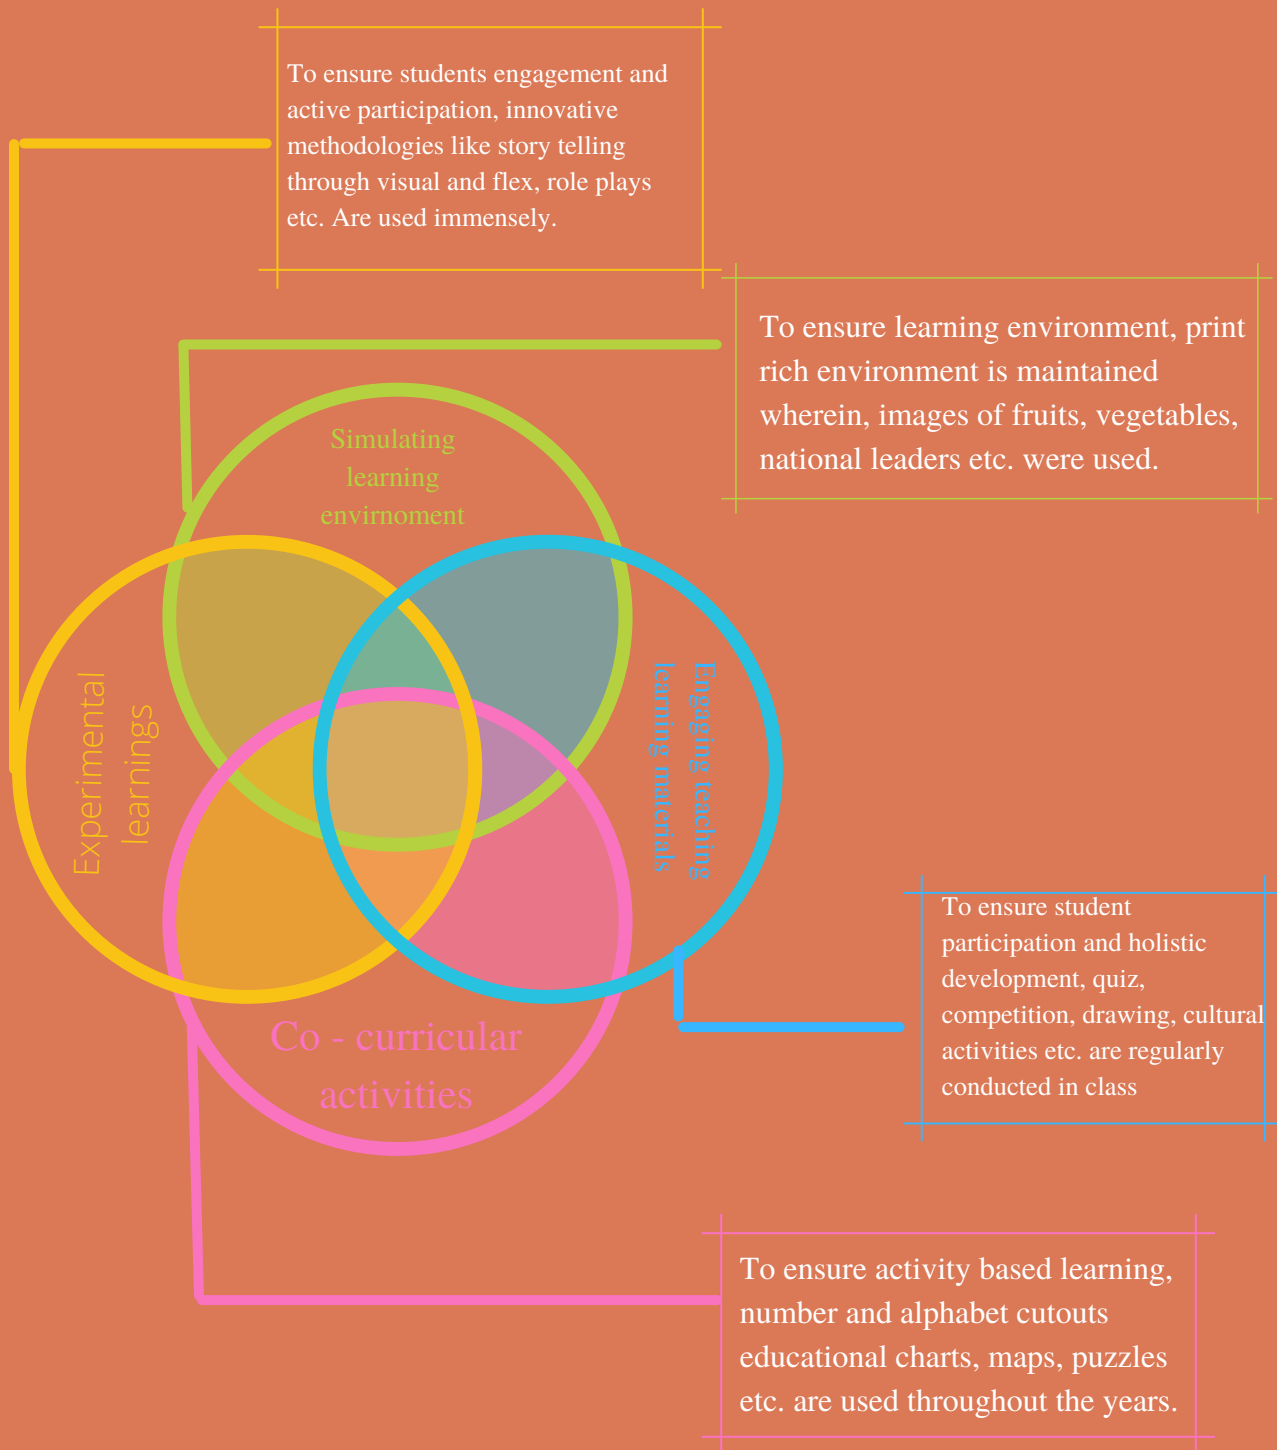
To ensure students engagement and active participation, innovative methodologies like story telling through visual and flex, role plays etc. Are used immensely.

To ensure learning environment, print rich environment is maintained wherein, images of fruits, vegetables, national leaders etc. were used.

Simulating learning envirnoment

Experimental learnings

Engaging teaching learning materials

Co - curricular activities

To ensure student participation and holistic development, quiz, competition, drawing, cultural activities etc. are regularly conducted in class

To ensure activity based learning, number and alphabet cutouts educational charts, maps, puzzles etc. are used throughout the years.